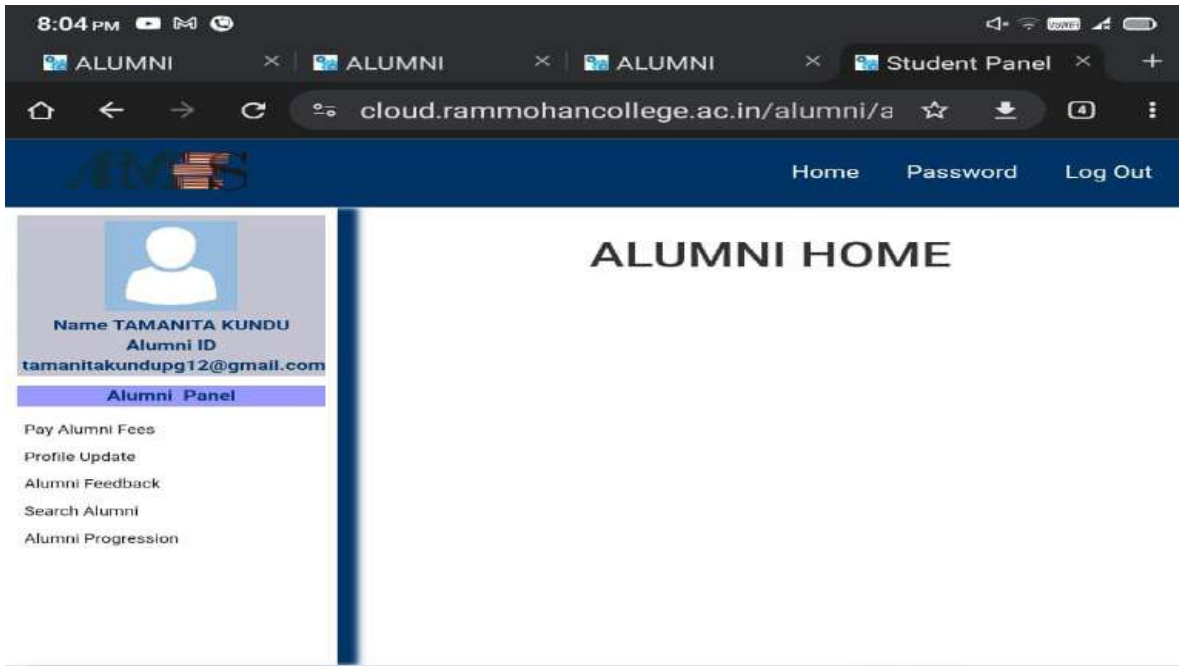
8:04 PM

ALUMNI ×
ALUMNI ×
ALUMNI ×
Student Panel ×
+

cloud.rammohancollege.ac.in/alumni/a

4

AMS

Home
Password
Log Out

Name TAMANITA KUNDU
Alumni ID
tamanitakundupg12@gmail.com

Alumni Panel

Pay Alumni Fees
Profile Update
Alumni Feedback
Search Alumni
Alumni Progression

ALUMNI HOME